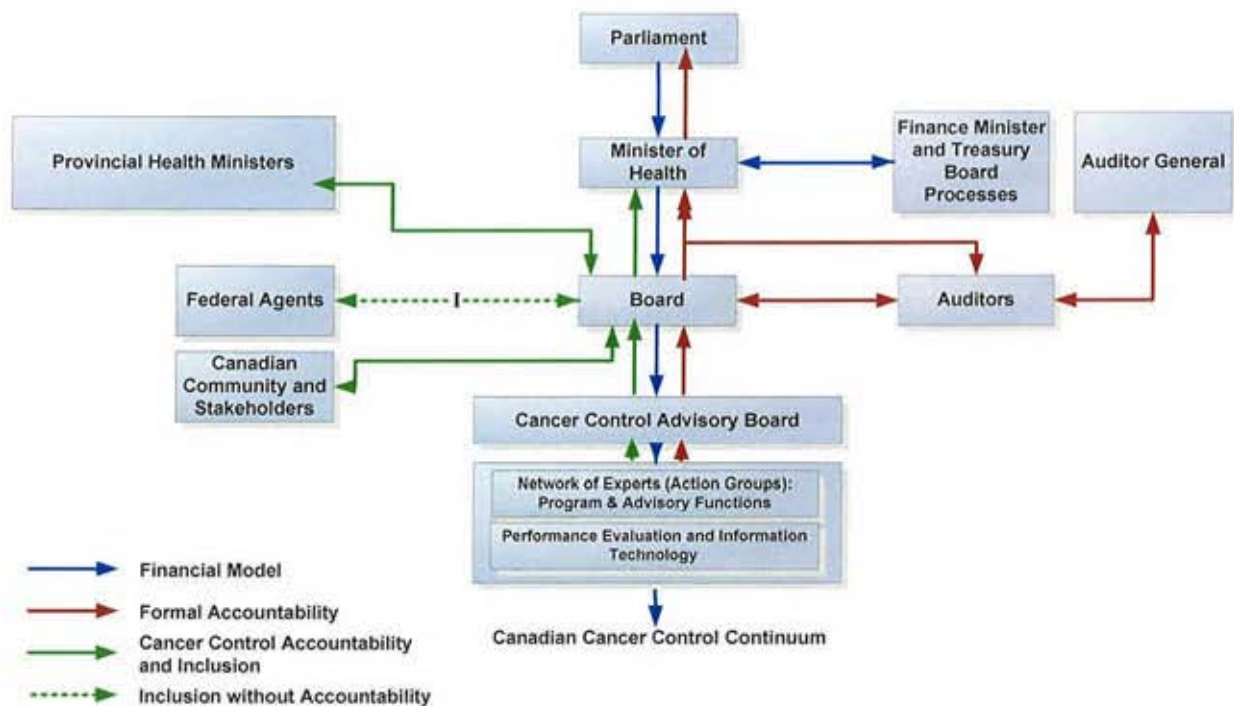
Parliament

Provincial Health Ministers

Minister of Health

Finance Minister and Treasury Board Processes

Auditor General

Federal Agents

Board

Auditors

Canadian Community and Stakeholders

Cancer Control Advisory Board

Network of Experts (Action Groups): Program & Advisory Functions

Performance Evaluation and Information Technology

Canadian Cancer Control Continuum

Financial Model

Formal Accountability

Cancer Control Accountability and Inclusion

Inclusion without Accountability